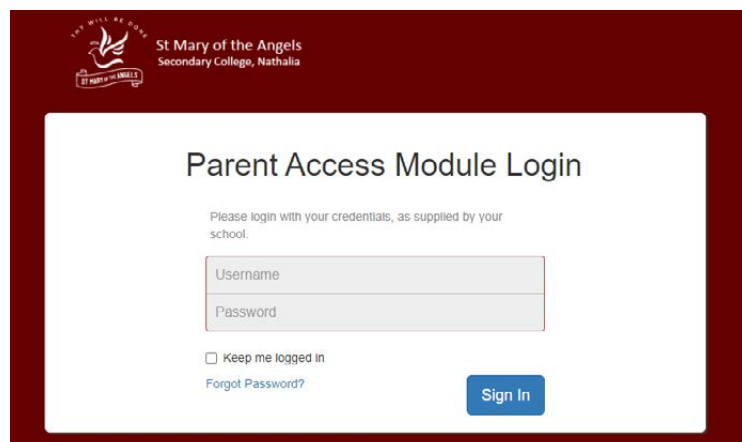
THY WILL BE DONE

ST MARY OF THE ANGELS

St Mary of the Angels
Secondary College, Nathalia

Parent Access Module Login

Please login with your credentials, as supplied by your school.

Username

Password

Keep me logged in

Forgot Password?

Sign In